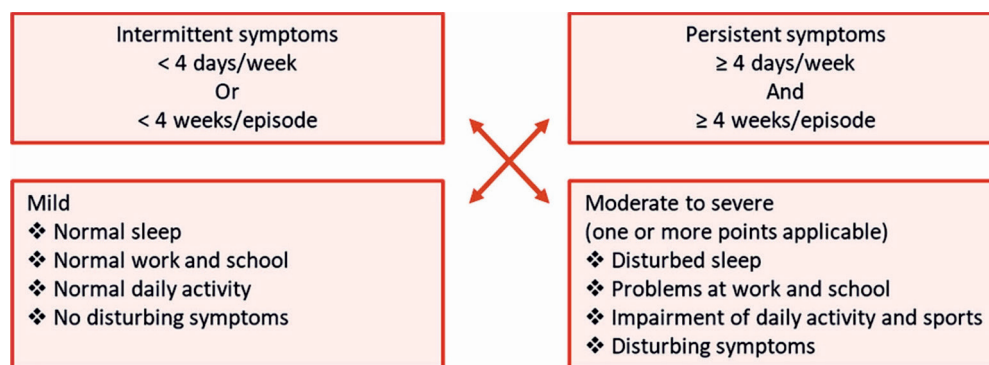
Intermittent symptoms
< 4 days/week
Or
< 4 weeks/episode

Persistent symptoms
≥ 4 days/week
And
≥ 4 weeks/episode

Mild
❖ Normal sleep
❖ Normal work and school
❖ Normal daily activity
❖ No disturbing symptoms

Moderate to severe
(one or more points applicable)
❖ Disturbed sleep
❖ Problems at work and school
❖ Impairment of daily activity and sports
❖ Disturbing symptoms